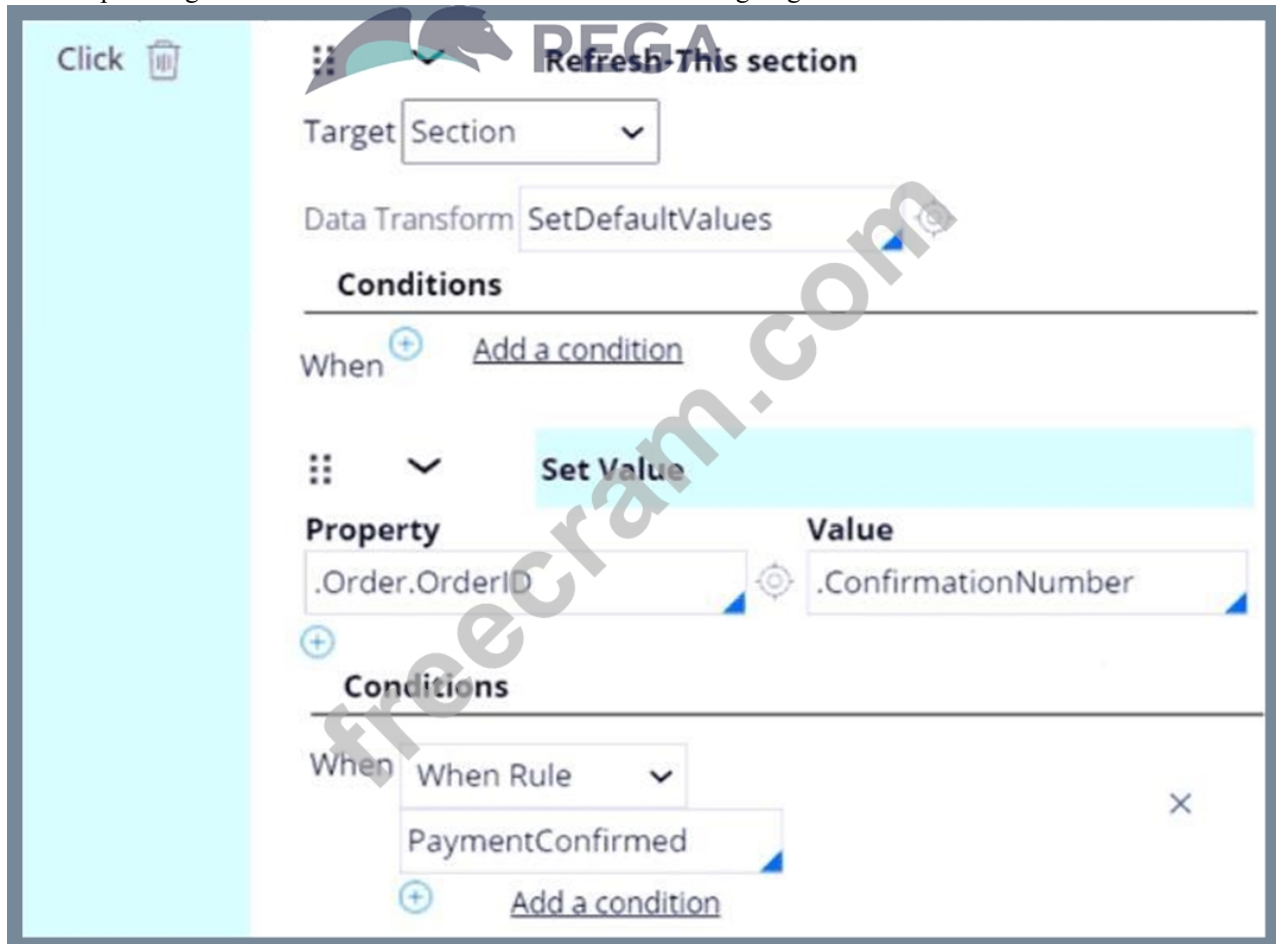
Click

PEGA

Refresh-This section

Target Section

Data Transform SetDefaultValues

Conditions

When Add a condition

Set Value

Property
.Order.OrderID

Value
.ConfirmationNumber

Conditions

When When Rule

PaymentConfirmed

Add a condition

×

freecram.com